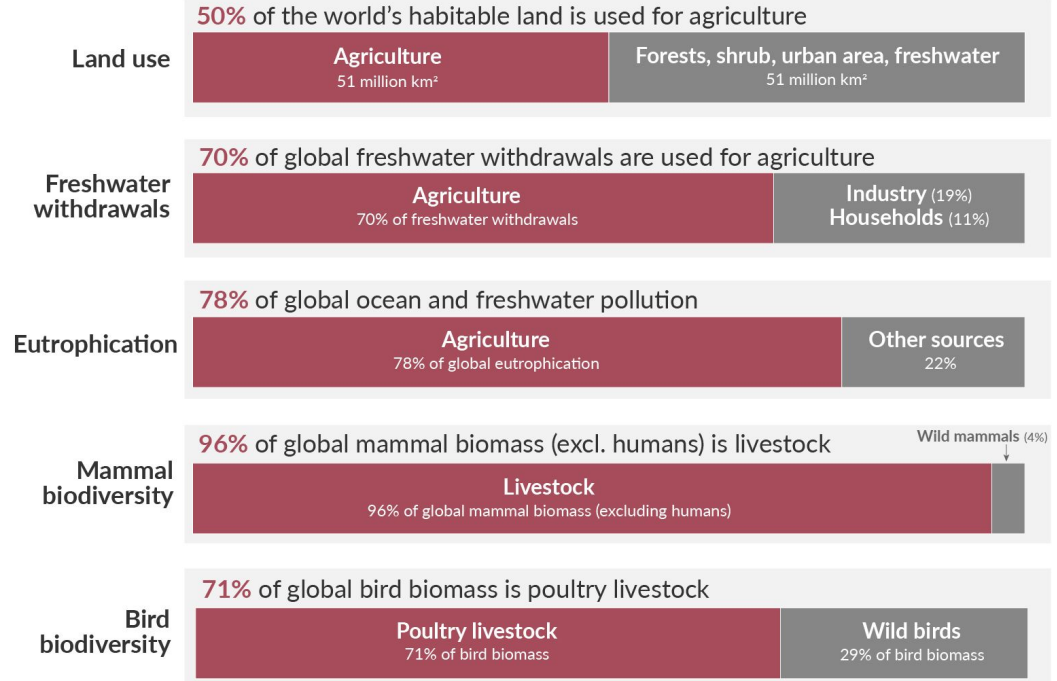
Land use

50% of the world's habitable land is used for agriculture

Agriculture
51 million km²

Forests, shrub, urban area, freshwater
51 million km²

Freshwater withdrawals

70% of global freshwater withdrawals are used for agriculture

Agriculture
70% of freshwater withdrawals

Industry (19%)
Households (11%)

Eutrophication

78% of global ocean and freshwater pollution

Agriculture
78% of global eutrophication

Other sources
22%

Mammal biodiversity

96% of global mammal biomass (excl. humans) is livestock

Wild mammals (4%)

Livestock
96% of global mammal biomass (excluding humans)

Bird biodiversity

71% of global bird biomass is poultry livestock

Poultry livestock
71% of bird biomass

Wild birds
29% of bird biomass